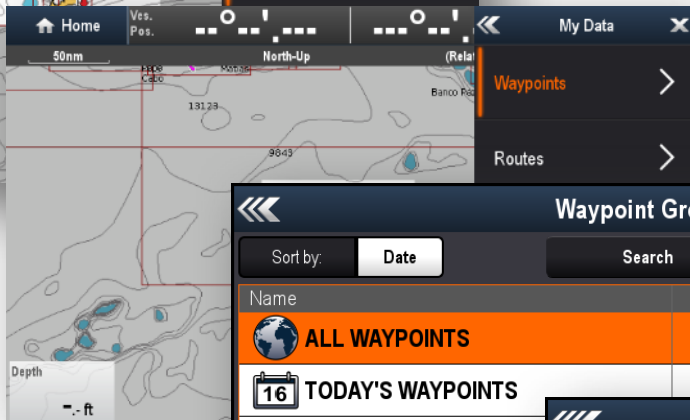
Home

Ves. Pos.

--°--'.---

---°--'.

50nm

North-Up

(Relat

13123

Banco Pa

9843

Depth

-.- ft

My Data

Waypoints

Routes

Waypoint Gro

Sort by:

Date

Search

Name

ALL WAYPOINTS

16

TODAY'S WAYPOINTS